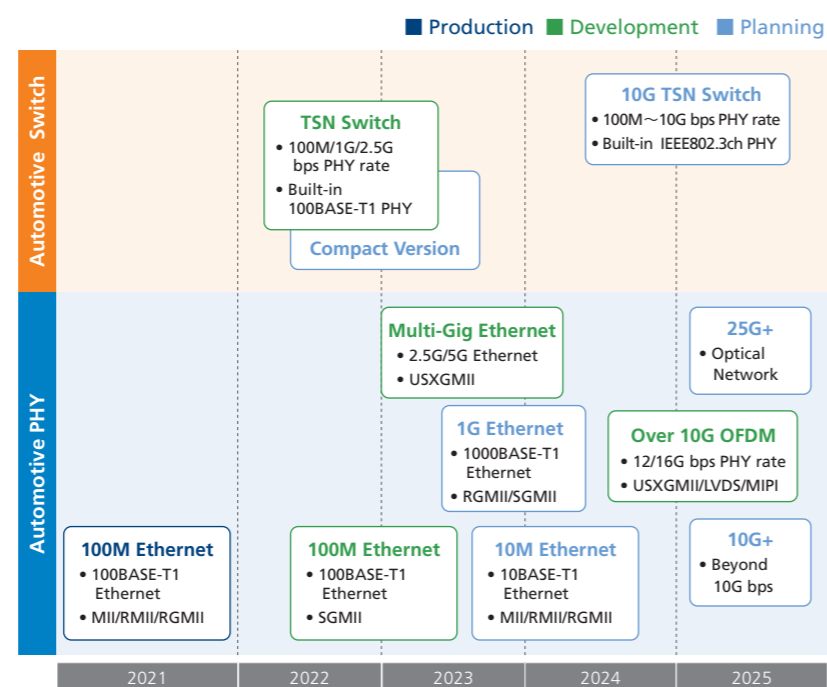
■ Production ■ Development ■ Planning

Automotive Switch

TSN Switch
• 100M/1G/2.5G bps PHY rate
• Built-in 100BASE-T1 PHY

Compact Version

10G TSN Switch
• 100M～10G bps PHY rate
• Built-in IEEE802.3ch PHY

Automotive PHY

Multi-Gig Ethernet
• 2.5G/5G Ethernet
• USXGMII

25G+
• Optical Network

1G Ethernet
• 1000BASE-T1 Ethernet
• RGMII/SGMII

Over 10G OFDM
• 12/16G bps PHY rate
• USXGMII/LVDS/MIPI

100M Ethernet
• 100BASE-T1 Ethernet
• MII/RMII/RGMII

100M Ethernet
• 100BASE-T1 Ethernet
• SGMII

10M Ethernet
• 10BASE-T1 Ethernet
• MII/RMII/RGMII

10G+
• Beyond 10G bps

2021 2022 2023 2024 2025